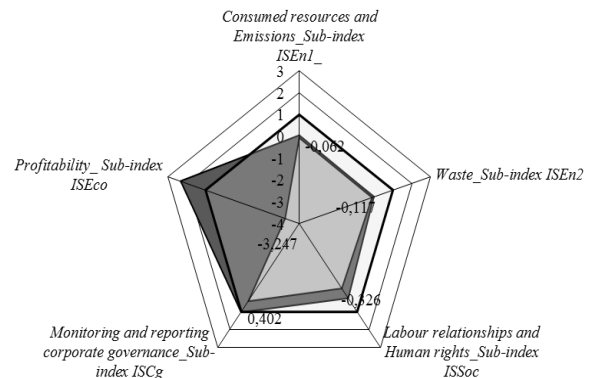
Consumed resources and Emissions_Sub-index ISEn1_

3
2
1
0
-1
-2
-3
-4

-0,062

Waste_Sub-index ISEn2

-0,117

-0,326

Labour relationships and Human rights_Sub-index ISSoc

0,402

Monitoring and reporting corporate governance_Sub-index ISCg

-3,247

Profitability_ Sub-index ISEco